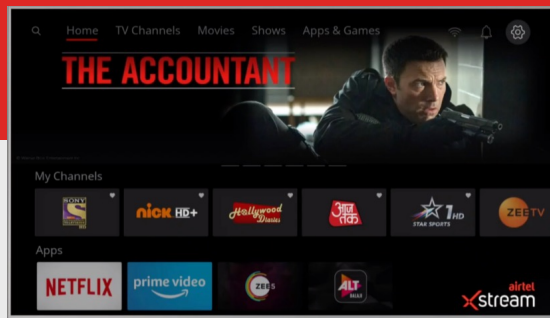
Home TV Channels Movies Shows Apps & Games

THE ACCOUNTANT

My Channels

SONY

nick HD+

Hollywood Diaries

आज तक

STAR SPORTS 1 HD

ZEE TV

Apps

NETFLIX

prime video

ZEE5

ALT BALAJI

airtel Xstream